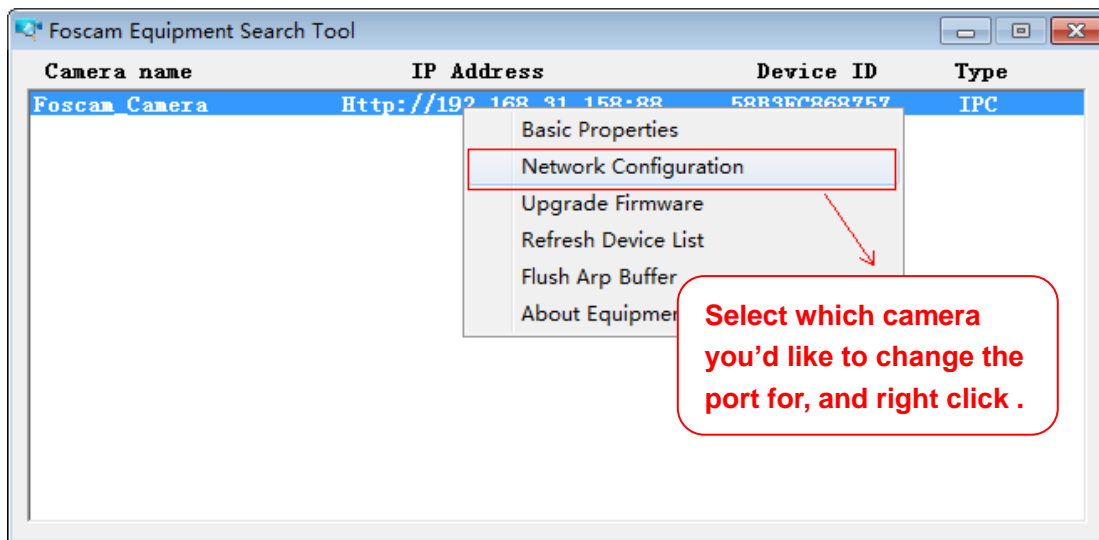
Foscam Equipment Search Tool

| Camera name | IP Address | Device ID | Type |
|---|---|---|---|
| Foscam_Camera | Http://192.168.31.158:88 | 58B3FC868757 | IPC |

Basic Properties
Network Configuration
Upgrade Firmware
Refresh Device List
Flush Arp Buffer
About Equipmen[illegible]

Select which camera you'd like to change the port for, and right click .